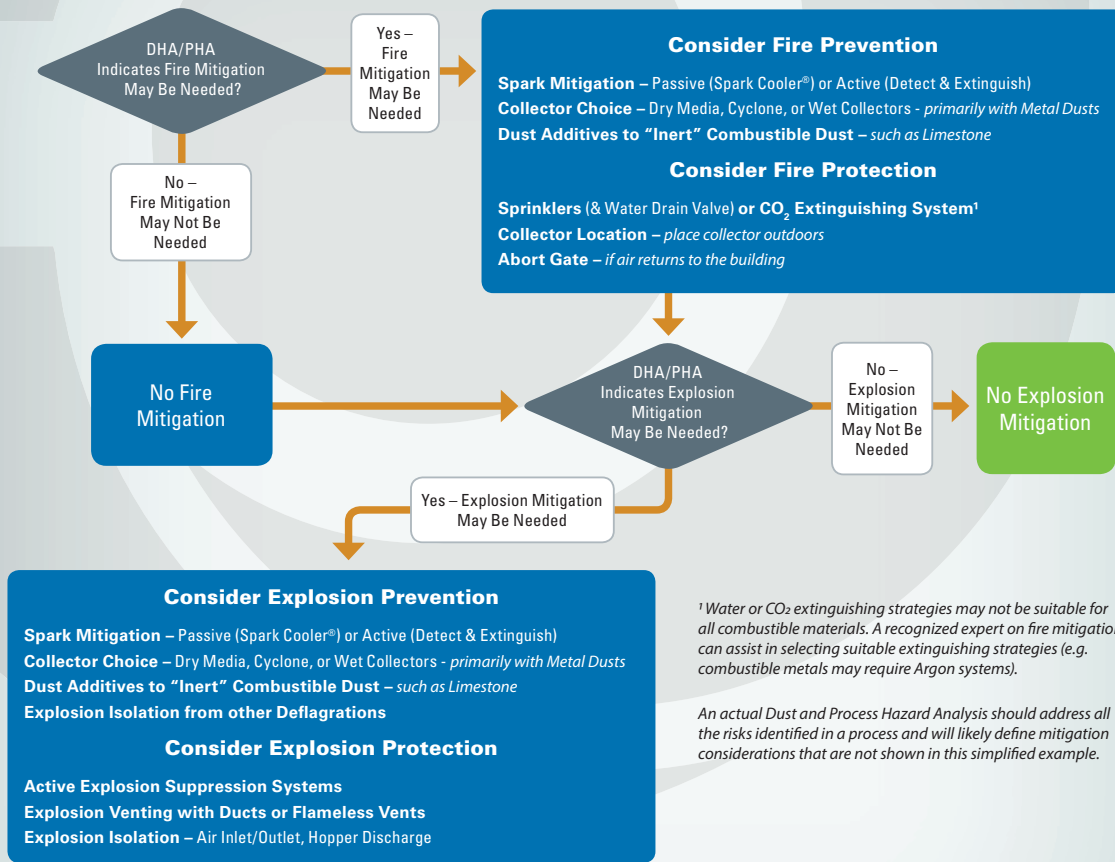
DHA/PHA
Indicates Fire Mitigation
May Be Needed?

Yes –
Fire
Mitigation
May Be
Needed

Consider Fire Prevention

**Spark Mitigation –** Passive (Spark Cooler®) or Active (Detect & Extinguish)
**Collector Choice –** Dry Media, Cyclone, or Wet Collectors - *primarily with Metal Dusts*
**Dust Additives to "Inert" Combustible Dust –** *such as Limestone*

Consider Fire Protection

**Sprinklers** (& Water Drain Valve) **or $CO_2$ Extinguishing System¹**
**Collector Location –** *place collector outdoors*
**Abort Gate –** *if air returns to the building*

No –
Fire Mitigation
May Not Be
Needed

No Fire
Mitigation

DHA/PHA
Indicates Explosion
Mitigation
May Be Needed?

No –
Explosion
Mitigation
May Not Be
Needed

No Explosion
Mitigation

Yes – Explosion Mitigation
May Be Needed

Consider Explosion Prevention

**Spark Mitigation –** Passive (Spark Cooler®) or Active (Detect & Extinguish)
**Collector Choice –** Dry Media, Cyclone, or Wet Collectors - *primarily with Metal Dusts*
**Dust Additives to "Inert" Combustible Dust –** *such as Limestone*
**Explosion Isolation from other Deflagrations**

Consider Explosion Protection

**Active Explosion Suppression Systems**
**Explosion Venting with Ducts or Flameless Vents**
**Explosion Isolation –** Air Inlet/Outlet, Hopper Discharge

*¹ Water or $CO_2$ extinguishing strategies may not be suitable for all combustible materials. A recognized expert on fire mitigation can assist in selecting suitable extinguishing strategies (e.g. combustible metals may require Argon systems).*

*An actual Dust and Process Hazard Analysis should address all the risks identified in a process and will likely define mitigation considerations that are not shown in this simplified example.*